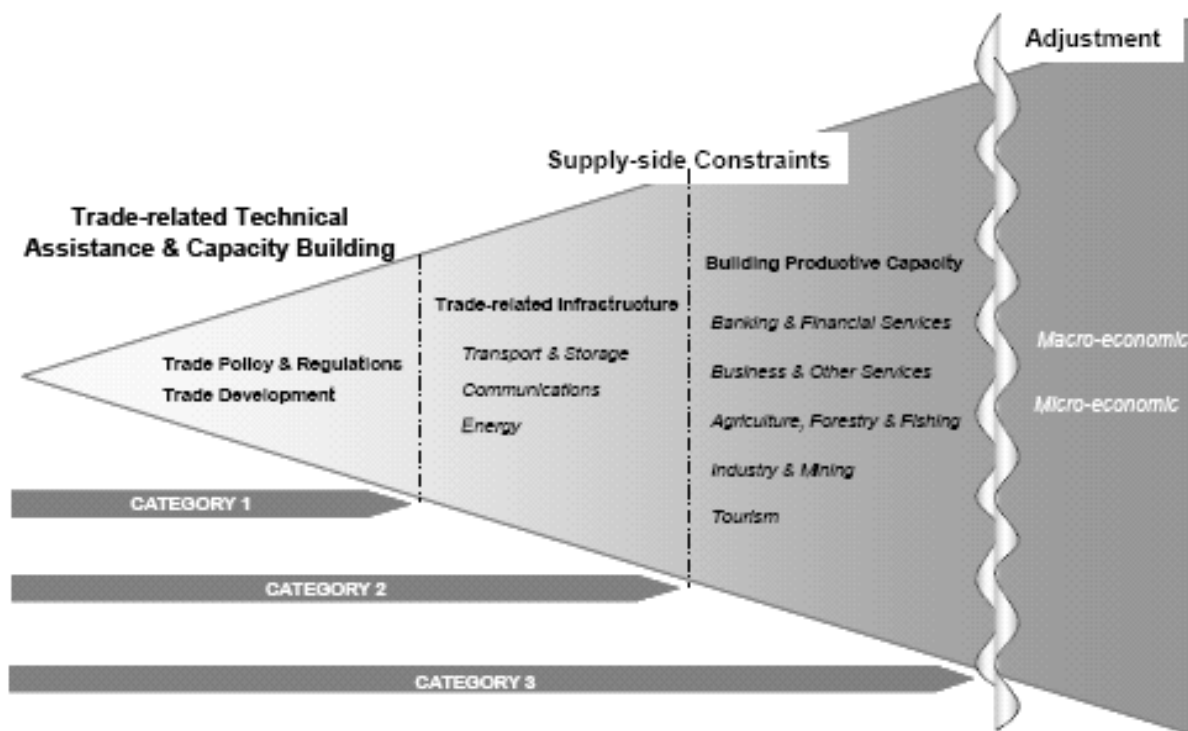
Adjustment

Supply-side Constraints

Trade-related Technical Assistance & Capacity Building

Trade Policy & Regulations
Trade Development

Trade-related Infrastructure
Transport & Storage
Communications
Energy

Building Productive Capacity
Banking & Financial Services
Business & Other Services
Agriculture, Forestry & Fishing
Industry & Mining
Tourism

Macro-economic
Micro-economic

CATEGORY 1

CATEGORY 2

CATEGORY 3